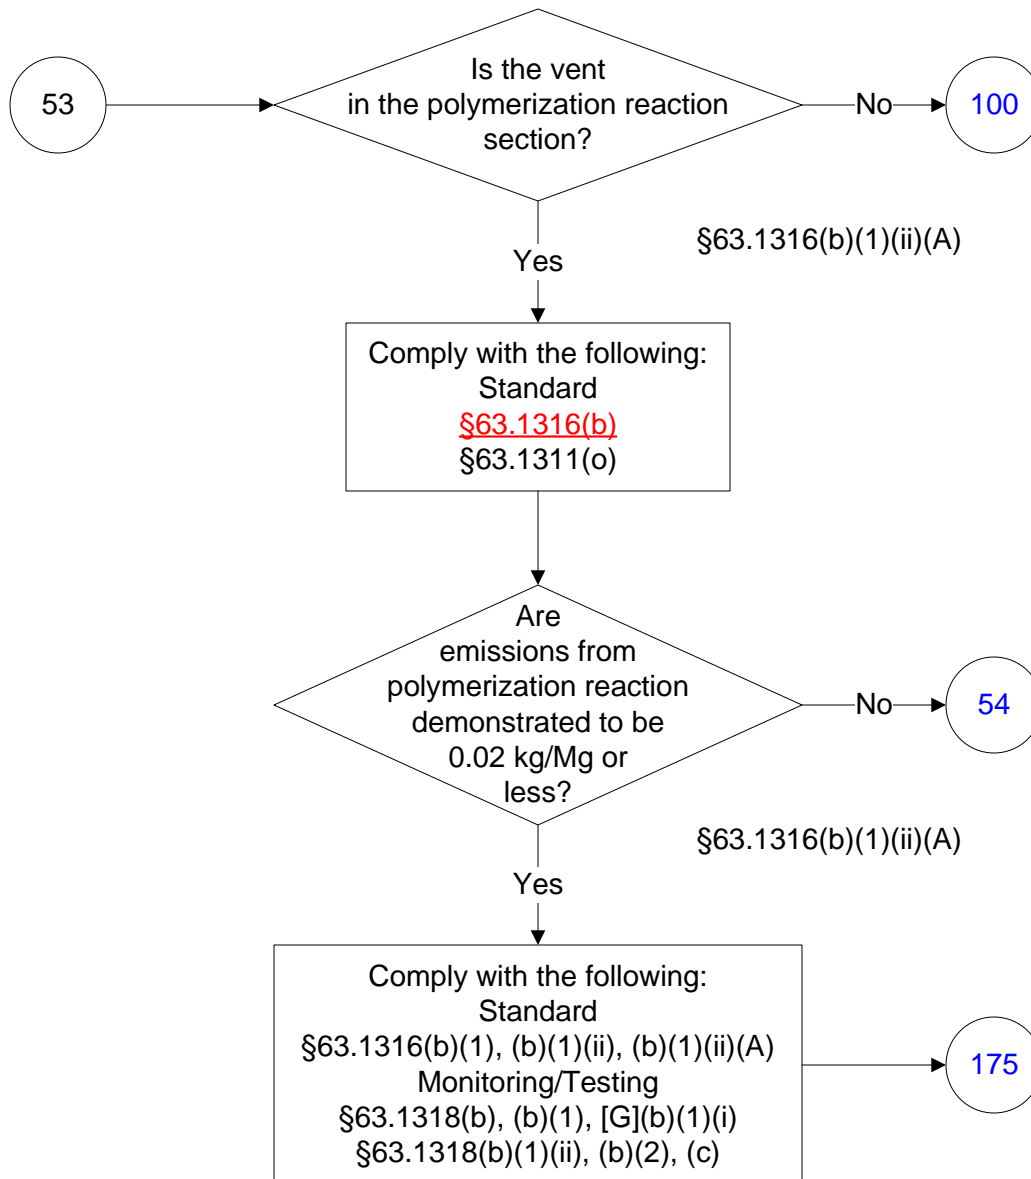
53

Is the vent in the polymerization reaction section?

No

100

§63.1316(b)(1)(ii)(A)

Yes

Comply with the following:
Standard
§63.1316(b)
§63.1311(o)

Are emissions from polymerization reaction demonstrated to be 0.02 kg/Mg or less?

No

54

§63.1316(b)(1)(ii)(A)

Yes

Comply with the following:
Standard
§63.1316(b)(1), (b)(1)(ii), (b)(1)(ii)(A)
Monitoring/Testing
§63.1318(b), (b)(1), [G](b)(1)(i)
§63.1318(b)(1)(ii), (b)(2), (c)

175